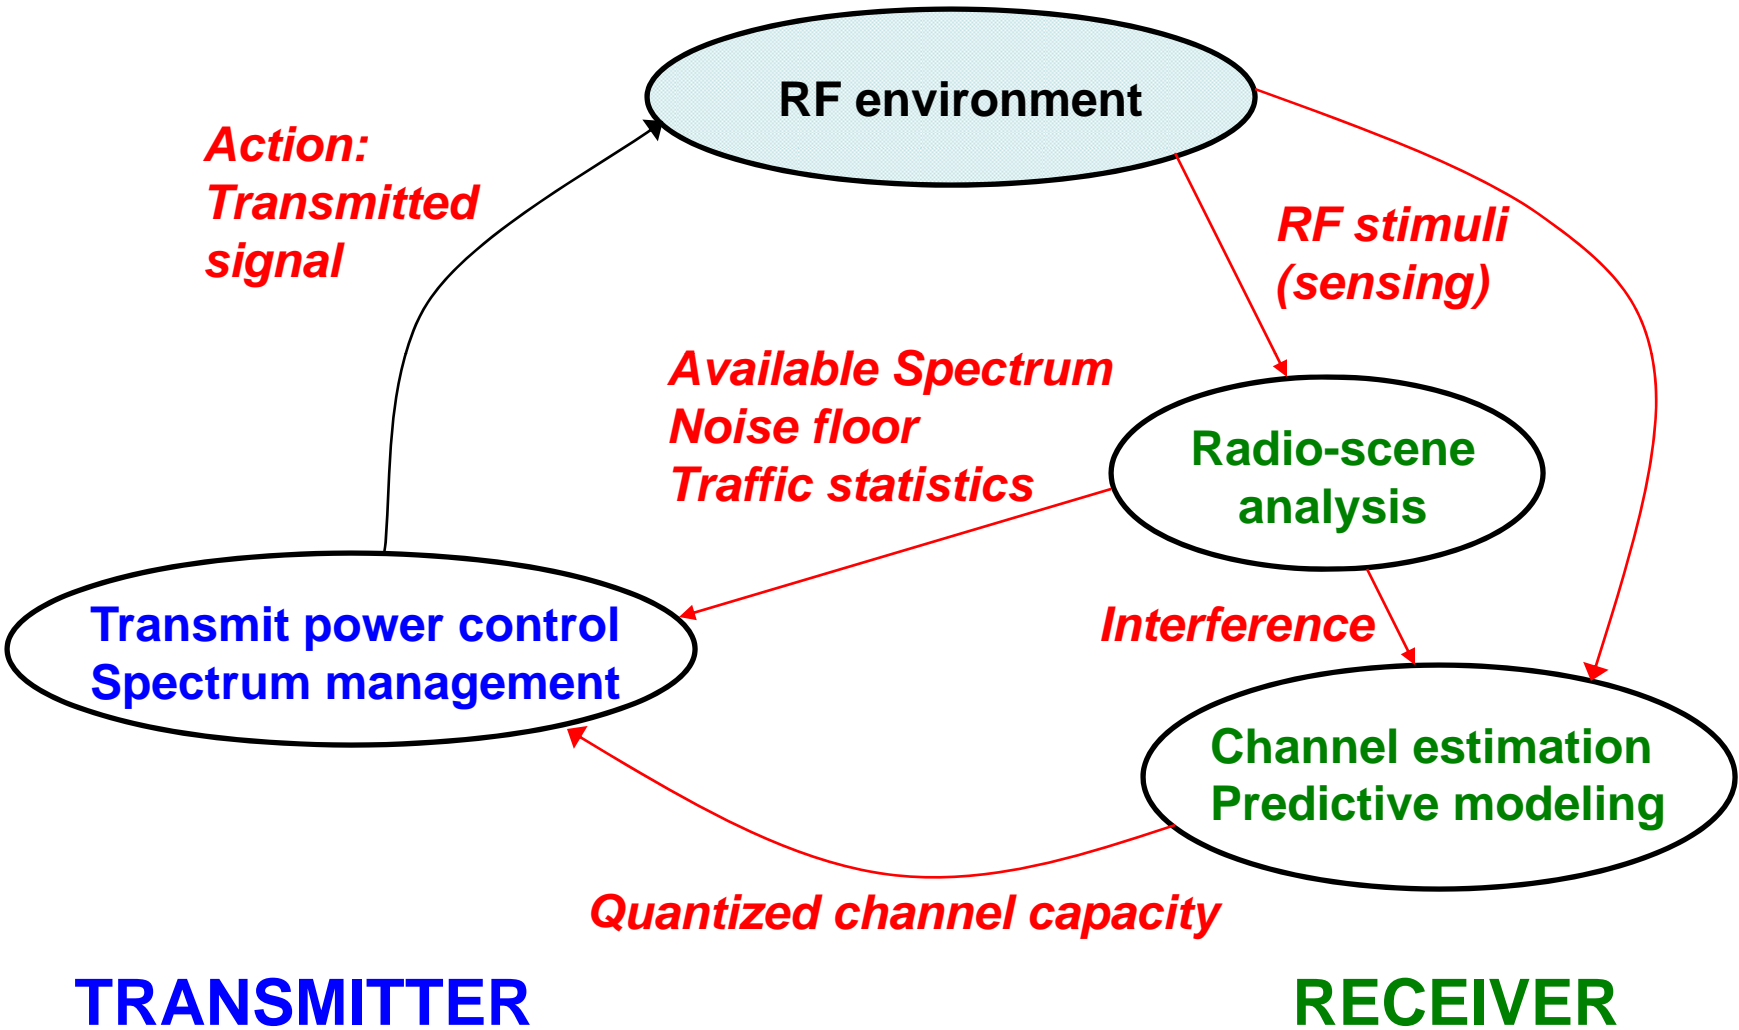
RF environment

Action:
Transmitted
signal

RF stimuli
(sensing)

Available Spectrum
Noise floor
Traffic statistics

Radio-scene
analysis

Transmit power control
Spectrum management

Interference

Channel estimation
Predictive modeling

Quantized channel capacity

TRANSMITTER

RECEIVER